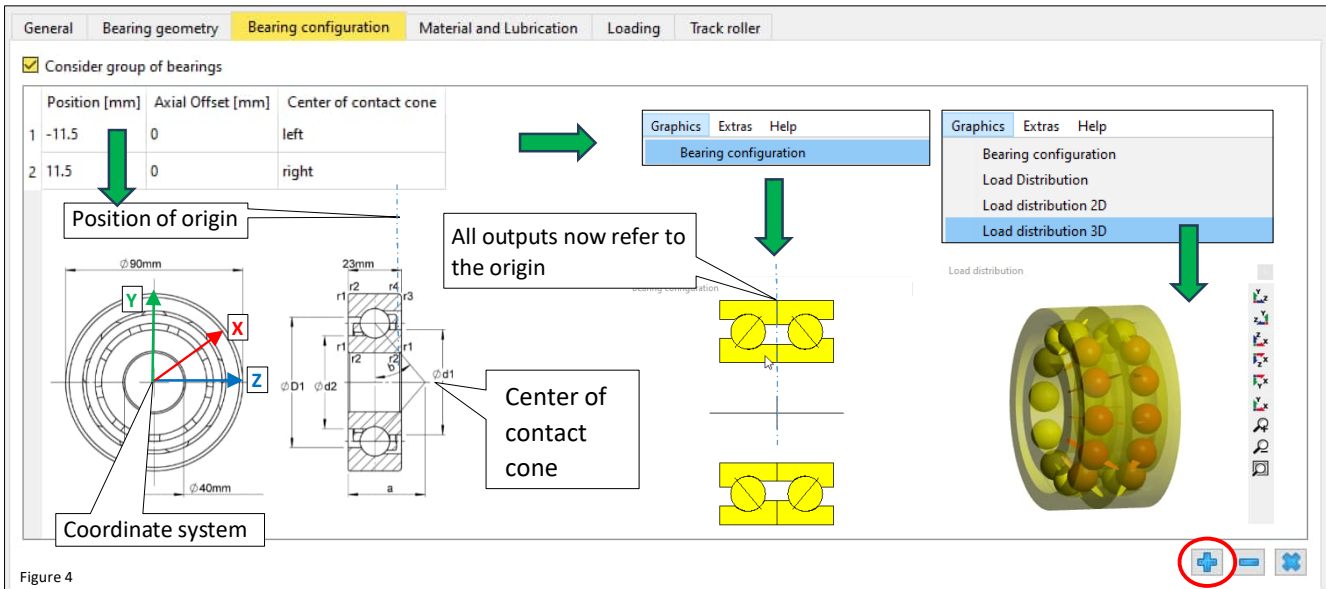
General | Bearing geometry | Bearing configuration | Material and Lubrication | Loading | Track roller

Consider group of bearings

| | Position [mm] | Axial Offset [mm] | Center of contact cone |
|---|---|---|---|
| 1 | -11.5 | 0 | left |
| 2 | 11.5 | 0 | right |

Graphics Extras Help
Bearing configuration

Graphics Extras Help
Bearing configuration
Load Distribution
Load distribution 2D
Load distribution 3D

Position of origin

All outputs now refer to the origin

Bearing configuration

Load distribution

∅90mm

23mm

r2 r4 r1 r3 r1 r2 r2 r1

Y

X

Z

∅D1 ∅d2

∅d1

b

a

∅40mm

Center of contact cone

Coordinate system

Figure 4